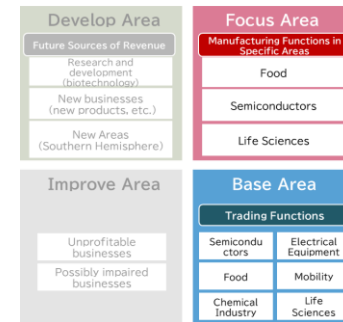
Develop Area

Future Sources of Revenue

Research and development (biotechnology)

New businesses (new products, etc.)

New Areas (Southern Hemisphere)

Focus Area

Manufacturing Functions in Specific Areas

Food

Semiconductors

Life Sciences

Improve Area

Unprofitable businesses

Possibly impaired businesses

Base Area

Trading Functions

| Semiconductors | Electrical Equipment |
|---|---|
| Food | Mobility |
| Chemical Industry | Life Sciences |